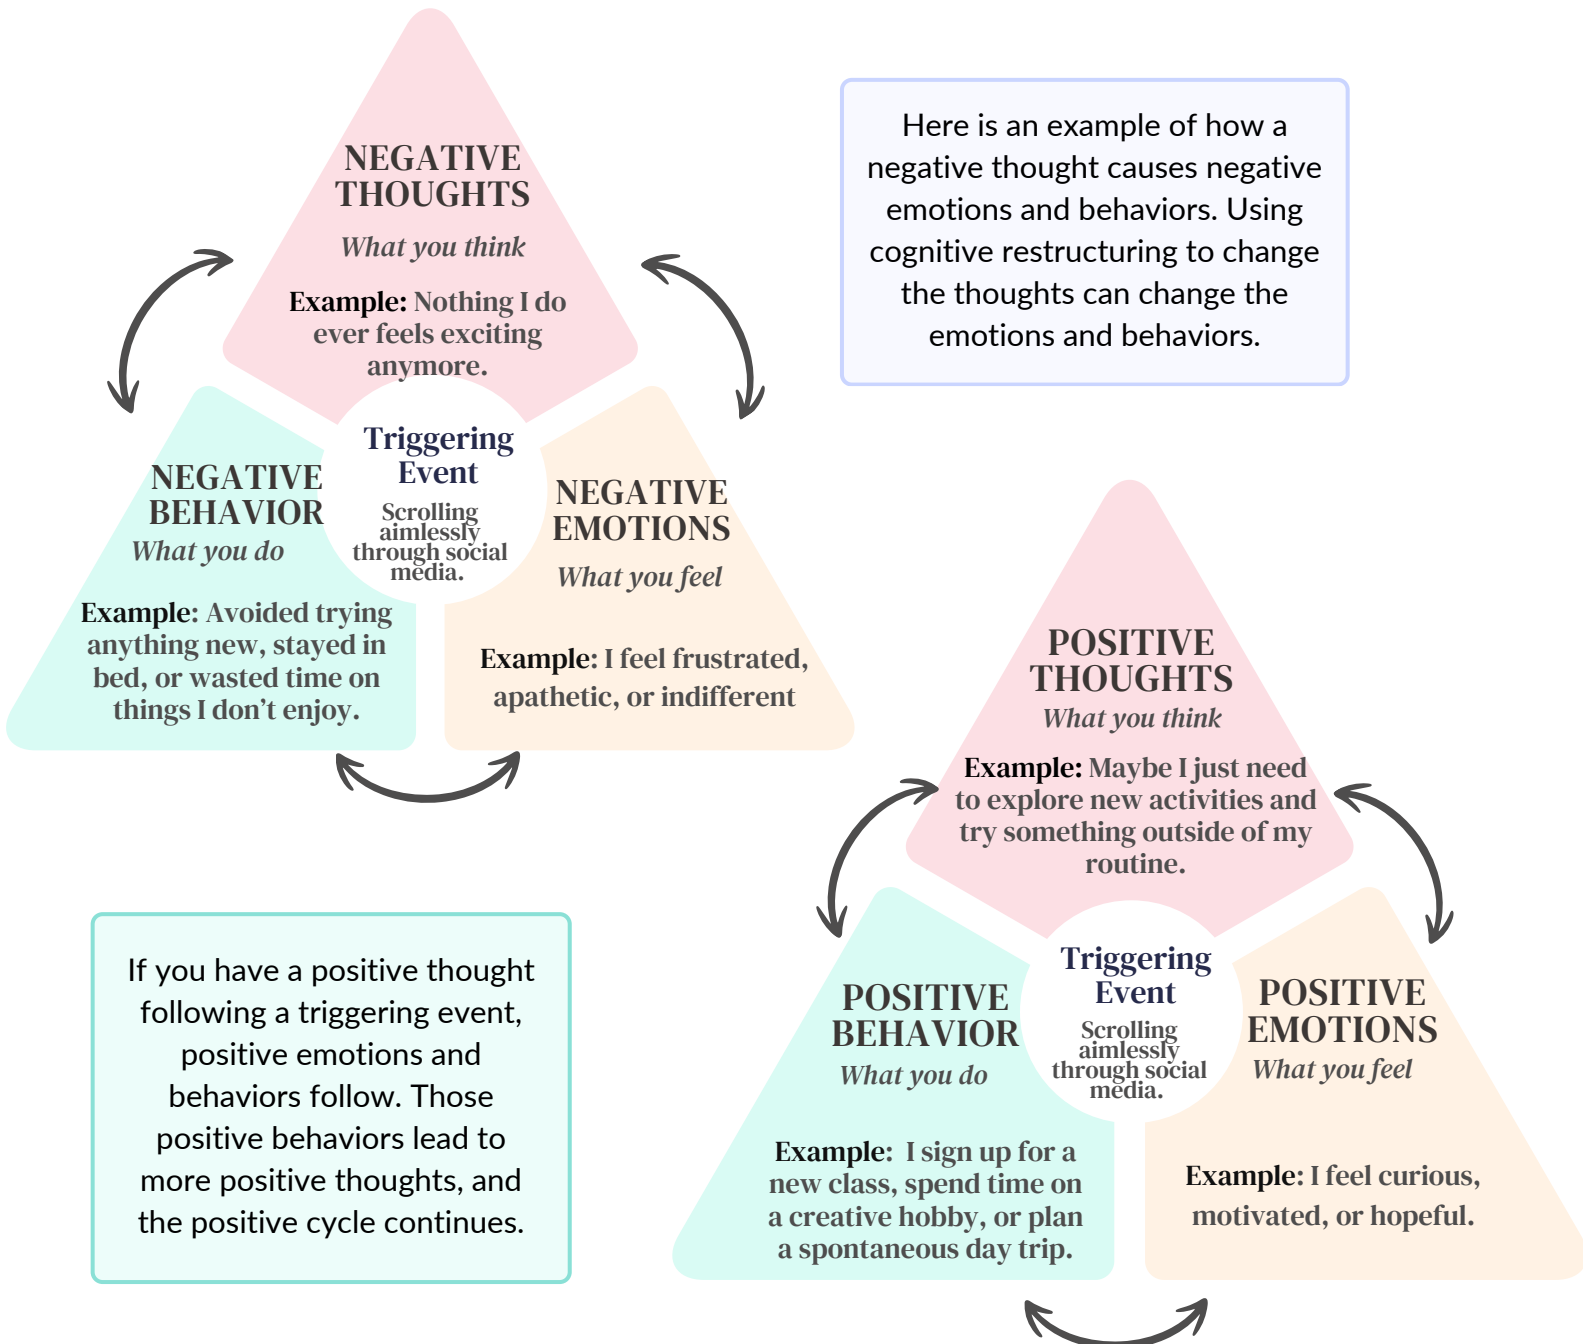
NEGATIVE THOUGHTS
What you think
Example: Nothing I do ever feels exciting anymore.

Here is an example of how a negative thought causes negative emotions and behaviors. Using cognitive restructuring to change the thoughts can change the emotions and behaviors.

Triggering Event
Scrolling aimlessly through social media.

NEGATIVE BEHAVIOR
What you do
Example: Avoided trying anything new, stayed in bed, or wasted time on things I don't enjoy.

NEGATIVE EMOTIONS
What you feel
Example: I feel frustrated, apathetic, or indifferent

POSITIVE THOUGHTS
What you think
Example: Maybe I just need to explore new activities and try something outside of my routine.

If you have a positive thought following a triggering event, positive emotions and behaviors follow. Those positive behaviors lead to more positive thoughts, and the positive cycle continues.

Triggering Event
Scrolling aimlessly through social media.

POSITIVE BEHAVIOR
What you do
Example: I sign up for a new class, spend time on a creative hobby, or plan a spontaneous day trip.

POSITIVE EMOTIONS
What you feel
Example: I feel curious, motivated, or hopeful.